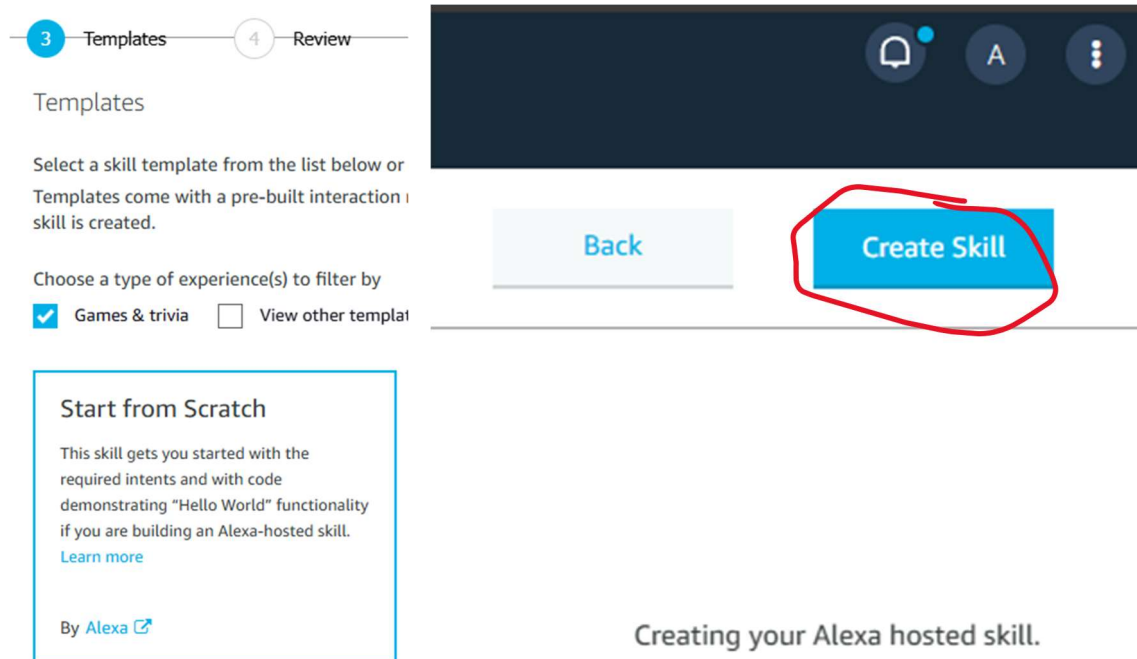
3 Templates 4 Review

Templates

Select a skill template from the list below or
Templates come with a pre-built interaction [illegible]
skill is created.

Choose a type of experience(s) to filter by

Games & trivia View other templat

Start from Scratch

This skill gets you started with the required intents and with code demonstrating "Hello World" functionality if you are building an Alexa-hosted skill.
Learn more

By Alexa

A

Back

Create Skill

Creating your Alexa hosted skill.